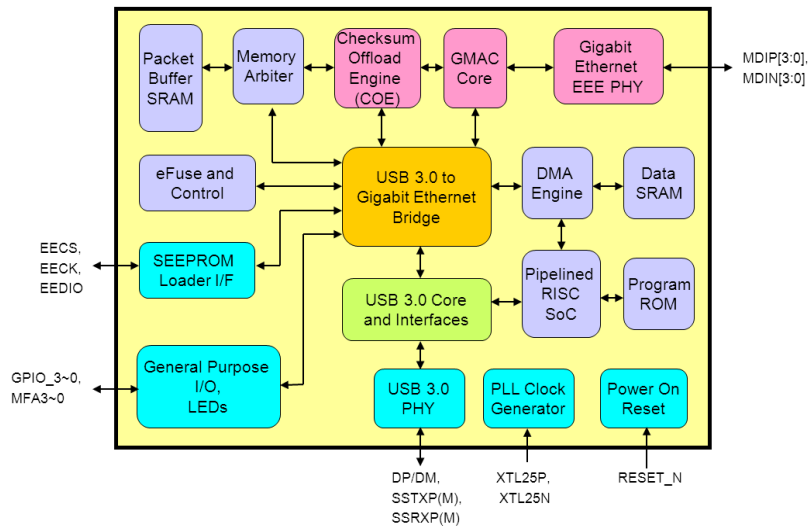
Packet Buffer SRAM

Memory Arbiter

Checksum Offload Engine (COE)

GMAC Core

Gigabit Ethernet EEE PHY

MDIP[3:0], MDIN[3:0]

eFuse and Control

USB 3.0 to Gigabit Ethernet Bridge

DMA Engine

Data SRAM

EECS, EECK, EEDIO

SEEPROM Loader I/F

Pipelined RISC SoC

Program ROM

USB 3.0 Core and Interfaces

GPIO_3~0, MFA3~0

General Purpose I/O, LEDs

USB 3.0 PHY

PLL Clock Generator

Power On Reset

DP/DM, SSTXP(M), SSRXP(M)

XTL25P, XTL25N

RESET_N